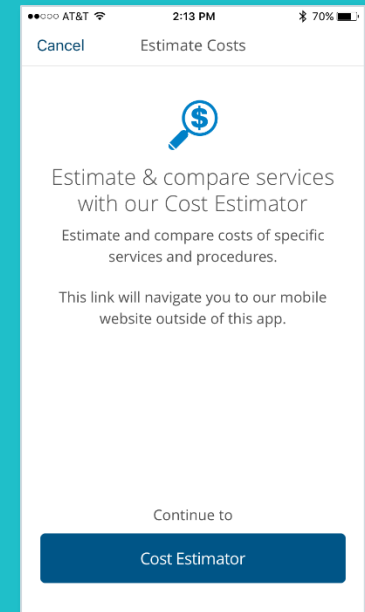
●●○○○ AT&T 2:13 PM 70%

Cancel Estimate Costs

$

Estimate & compare services with our Cost Estimator

Estimate and compare costs of specific services and procedures.

This link will navigate you to our mobile website outside of this app.

Continue to

Cost Estimator